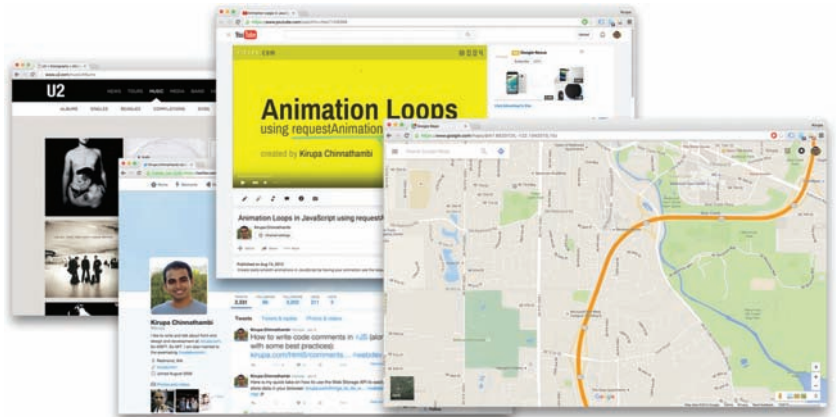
U2

NEWS TOURS MUSIC MEDIA BAND

ALBUMS SINGLES BOXSETS COMPILATIONS SONG

YouTube

Animation Loops

using requestAnimation

created by Kirupa Chinnathambi

Animation Loops in JavaScript using requestA

Kirupa Chinnathambi

Published on Aug 13, 2013

Google Nexus

Kirupa Chinnathambi

Tweets Tweets & replies Photos & videos

How to write code comments in #JS (along with some best practices)

kirupa.com/html5/comments...

Google Maps

Google